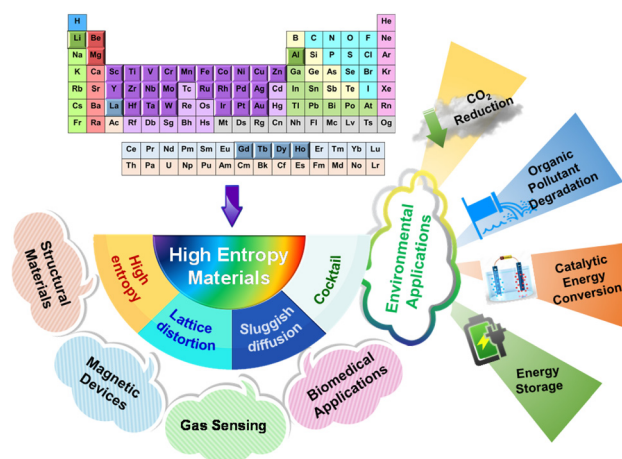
H He
Li Be B C N O F Ne
Na Mg Al Si P S Cl Ar
K Ca Sc Ti V Cr Mn Fe Co Ni Cu Zn Ga Ge As Se Br Kr
Rb Sr Y Zr Nb Mo Tc Ru Rh Pd Ag Cd In Sn Sb Te I Xe
Cs Ba La Hf Ta W Re Os Ir Pt Au Hg Tl Pb Bi Po At Rn
Fr Ra Ac Rf Db Sg Bh Hs Mt Ds Rg Cn Nh Fl Mc Lv Ts Og

Ce Pr Nd Pm Sm Eu Gd Tb Dy Ho Er Tm Yb Lu
Th Pa U Np Pu Am Cm Bk Cf Es Fm Md No Lr

$CO_2$ Reduction

Organic Pollutant Degradation

Catalytic Energy Conversion

Energy Storage

Environmental Applications

High Entropy Materials

High entropy

Lattice distortion

Sluggish diffusion

Cocktail

Structural Materials

Magnetic Devices

Gas Sensing

Biomedical Applications